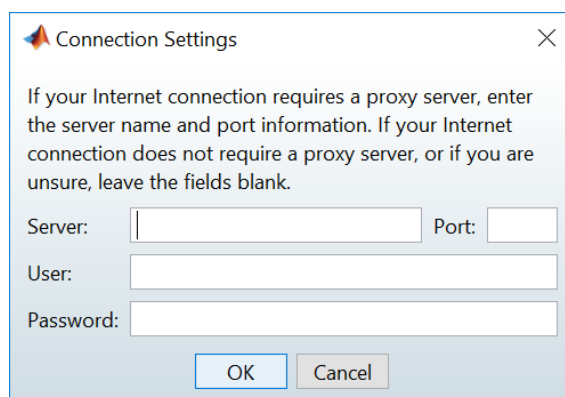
Connection Settings

If your Internet connection requires a proxy server, enter the server name and port information. If your Internet connection does not require a proxy server, or if you are unsure, leave the fields blank.

Server:

Port:

User:

Password:

OK

Cancel